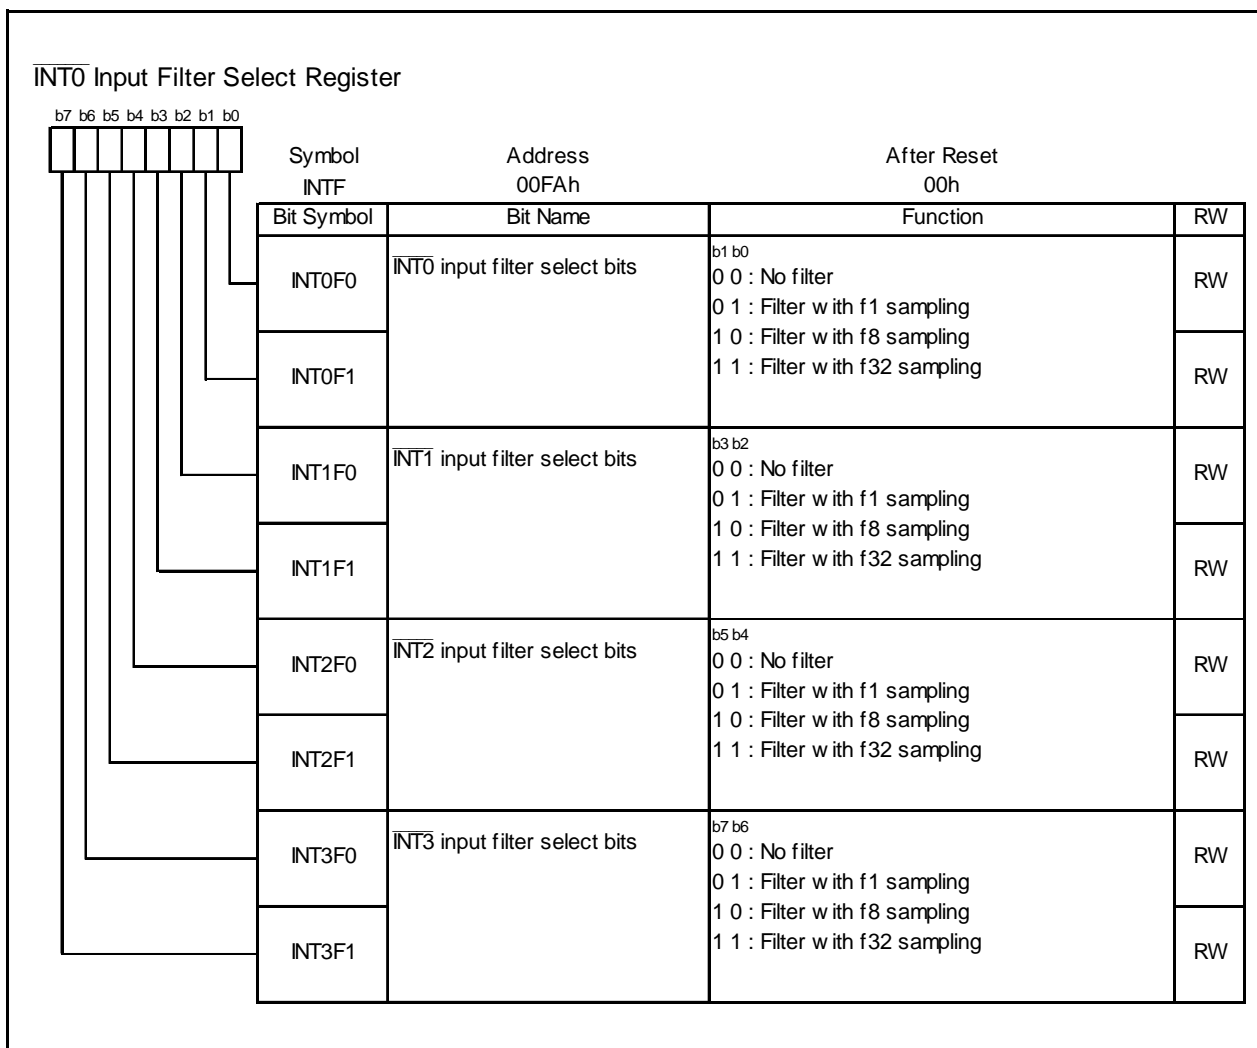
$\overline{\text{INT0}}$ Input Filter Select Register

b7 b6 b5 b4 b3 b2 b1 b0

| Symbol | Address | After Reset |
|---|---|---|
| INTF | 00FAh | 00h |

| Bit Symbol | Bit Name | Function | RW |
|---|---|---|---|
| INT0F0 | $\overline{\text{INT0}}$ input filter select bits | b1 b0<br>0 0 : No filter<br>0 1 : Filter w ith f1 sampling<br>1 0 : Filter w ith f8 sampling<br>1 1 : Filter w ith f32 sampling | RW |
| INT0F1 | | | RW |
| INT1F0 | $\overline{\text{INT1}}$ input filter select bits | b3 b2<br>0 0 : No filter<br>0 1 : Filter w ith f1 sampling<br>1 0 : Filter w ith f8 sampling<br>1 1 : Filter w ith f32 sampling | RW |
| INT1F1 | | | RW |
| INT2F0 | $\overline{\text{INT2}}$ input filter select bits | b5 b4<br>0 0 : No filter<br>0 1 : Filter w ith f1 sampling<br>1 0 : Filter w ith f8 sampling<br>1 1 : Filter w ith f32 sampling | RW |
| INT2F1 | | | RW |
| INT3F0 | $\overline{\text{INT3}}$ input filter select bits | b7 b6<br>0 0 : No filter<br>0 1 : Filter w ith f1 sampling<br>1 0 : Filter w ith f8 sampling<br>1 1 : Filter w ith f32 sampling | RW |
| INT3F1 | | | RW |